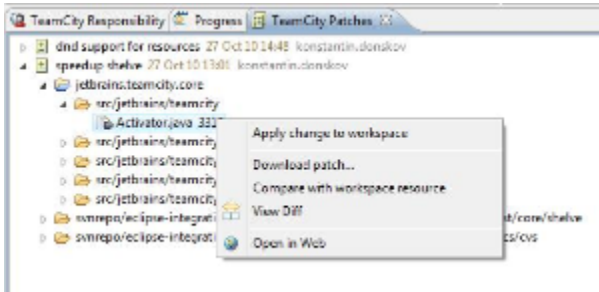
TeamCity Responsibility | Progress | TeamCity Patches

dnd support for resources 27 Oct 10 14:48 konstantin.donskov
speedup shelve 27 Oct 10 13:08 konstantin.donskov
jetbrains.teamcity.core
src/jetbrains/teamcity
Activator.java 331
src/jetbrains/teamcity
src/jetbrains/teamcity
src/jetbrains/teamcity
src/jetbrains/teamcity
svnrepo/eclipse-integrat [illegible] at/core/shelve
svnrepo/eclipse-integrat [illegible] cs/cvs

Apply change to workspace
Download patch...
Compare with workspace resource
View Diff
Open in Web